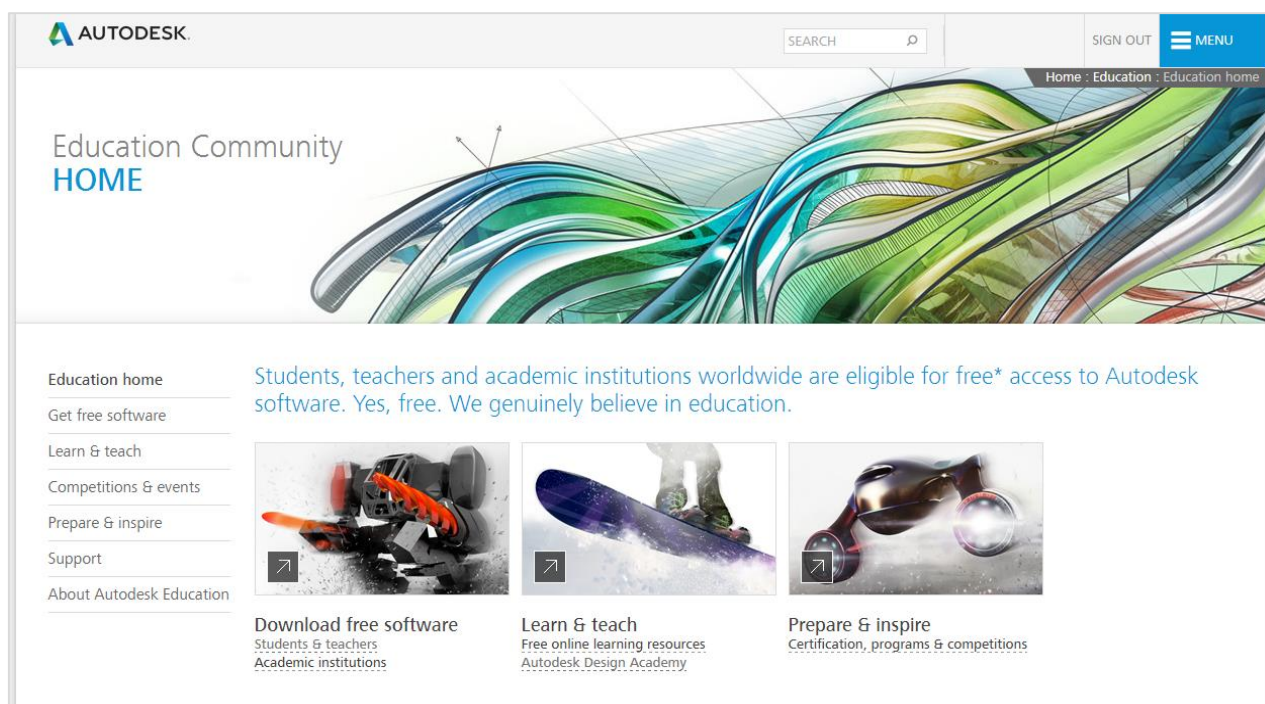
AUTODESK.

SEARCH

SIGN OUT

MENU

Home : Education : Education home

Education Community
HOME

Education home

Get free software

Learn & teach

Competitions & events

Prepare & inspire

Support

About Autodesk Education

Students, teachers and academic institutions worldwide are eligible for free* access to Autodesk software. Yes, free. We genuinely believe in education.

Download free software
Students & teachers
Academic institutions

Learn & teach
Free online learning resources
Autodesk Design Academy

Prepare & inspire
Certification, programs & competitions